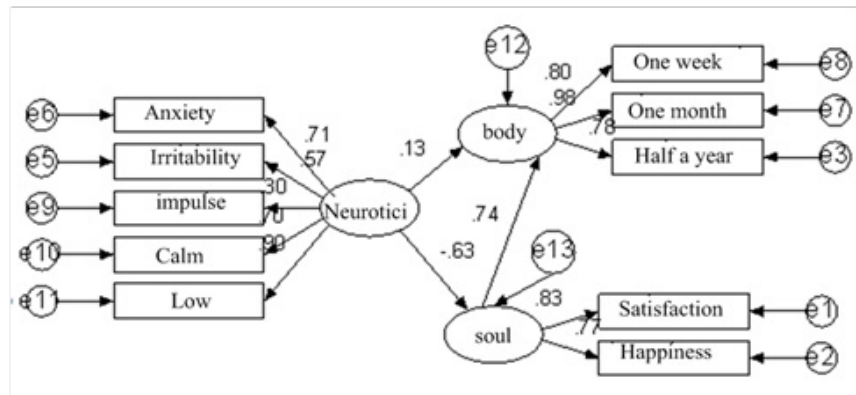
e6
Anxiety
e5
Irritability
e9
impulse
e10
Calm
e11
Low
.71
.57
.30
.70
.90
Neurotici
.13
-.63
e12
body
.80
.98
.78
One week
e8
One month
e7
Half a year
e3
.74
e13
soul
.83
.77
Satisfaction
e1
Happiness
e2